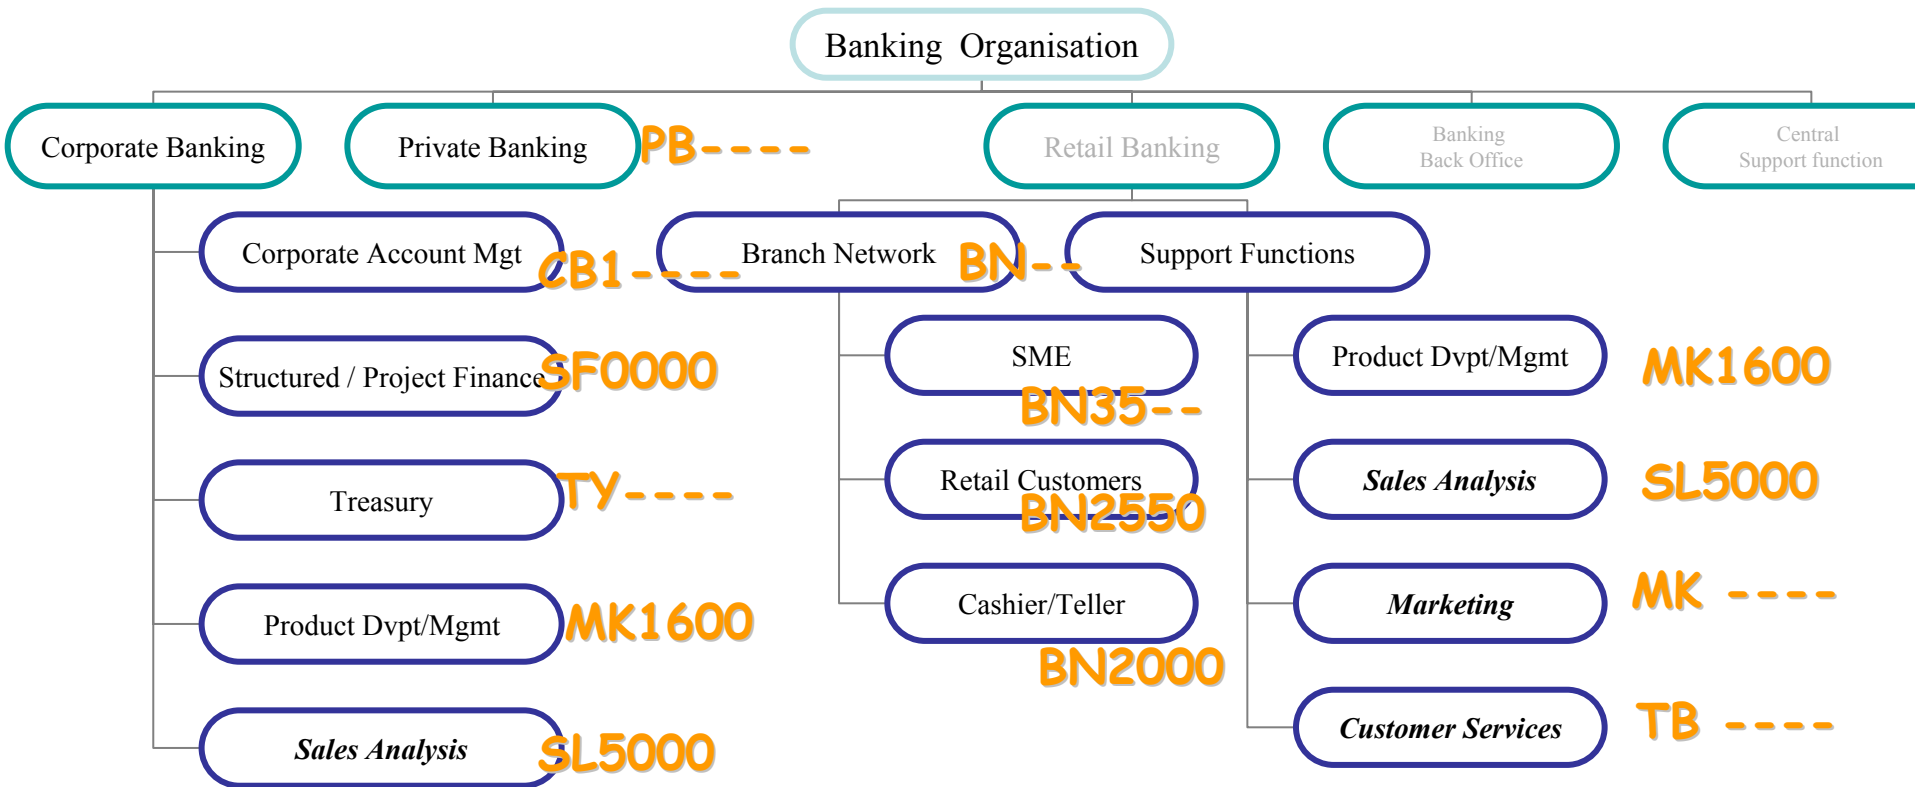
Banking Organisation

Corporate Banking

Private Banking PB----

Retail Banking

Banking Back Office

Central Support function

Corporate Account Mgt CB1----

Structured / Project Finance SF0000

Treasury TY----

Product Dvpt/Mgmt MK1600

**Sales Analysis** SL5000

Branch Network BN--

SME BN35--

Retail Customers BN2550

Cashier/Teller BN2000

Support Functions

Product Dvpt/Mgmt MK1600

**Sales Analysis** SL5000

**Marketing** MK ----

**Customer Services** TB ----